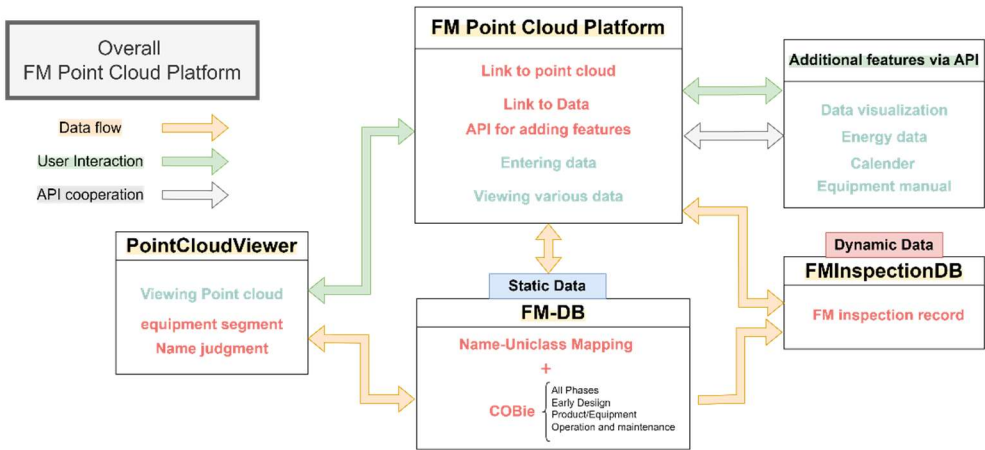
Overall
FM Point Cloud Platform

Data flow
User Interaction
API cooperation

FM Point Cloud Platform
Link to point cloud
Link to Data
API for adding features
Entering data
Viewing various data

Additional features via API
Data visualization
Energy data
Calender
Equipment manual

PointCloudViewer
Viewing Point cloud
equipment segment
Name judgment

Static Data
FM-DB
Name-Uniclass Mapping
+
COBie
All Phases
Early Design
Product/Equipment
Operation and maintenance

Dynamic Data
FMInspectionDB
FM inspection record